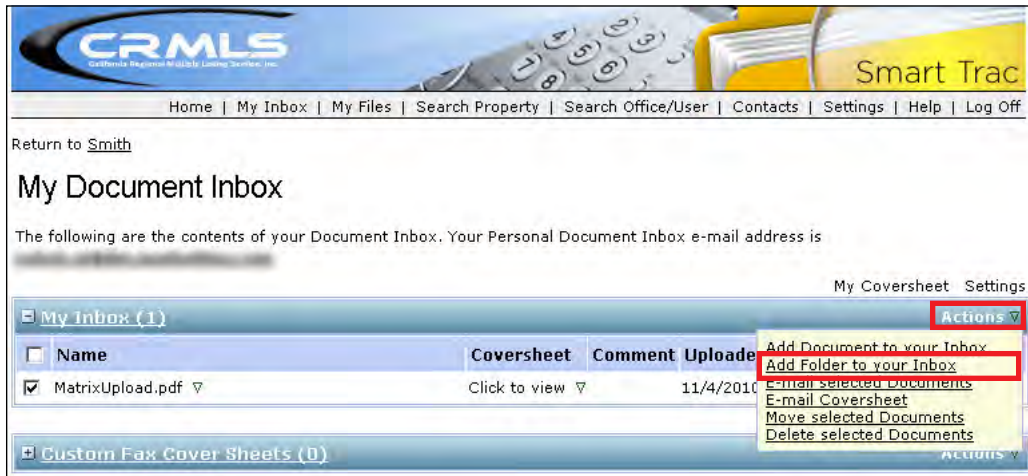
CRMLS
California Regional Multiple Listing Service, Inc.

Smart Trac

Home | My Inbox | My Files | Search Property | Search Office/User | Contacts | Settings | Help | Log Off

Return to Smith

My Document Inbox

The following are the contents of your Document Inbox. Your Personal Document Inbox e-mail address is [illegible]

My Coversheet Settings

My Inbox (1)

Actions ▽

| | Name | Coversheet | Comment | Uploade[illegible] |
|---|---|---|---|---|
| ☑ | MatrixUpload.pdf ▽ | Click to view ▽ | | 11/4/2010 |

Add Document to your Inbox
Add Folder to your Inbox
E-mail selected Documents
E-mail Coversheet
Move selected Documents
Delete selected Documents

Custom Fax Cover Sheets (0)

Actions ▽